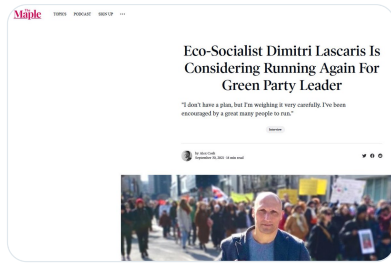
The Maple TOPICS PODCAST SIGN UP ···

Eco-Socialist Dimitri Lascaris Is Considering Running Again For Green Party Leader

"I don't have a plan, but I'm weighing it very carefully. I've been encouraged by a great many people to run."

Interview

By Alex Cosh
September 20, 2021 · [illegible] min read